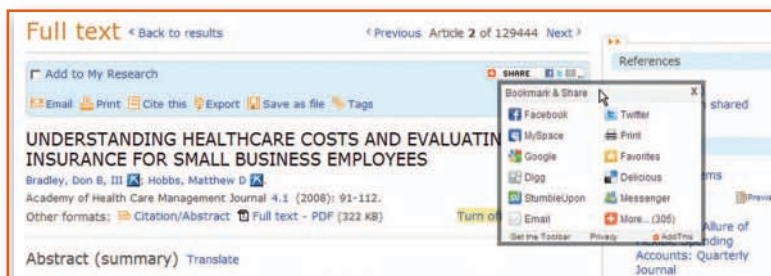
Full text < Back to results

< Previous Article 2 of 129444 Next >

Add to My Research

SHARE

Email Print Cite this Export Save as file Tags

UNDERSTANDING HEALTHCARE COSTS AND EVALUATIN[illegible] INSURANCE FOR SMALL BUSINESS EMPLOYEES

Bradley, Don B, III; Hobbs, Matthew D

Academy of Health Care Management Journal 4.1 (2008): 91-112.

Other formats: Citation/Abstract Full text - PDF (322 KB)

Turn of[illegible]

Abstract (summary) Translate

Bookmark & Share X

| | |
|---|---|
| Facebook | Twitter |
| MySpace | Print |
| Google | Favorites |
| Digg | Delicious |
| StumbleUpon | Messenger |
| Email | More... (305) |

Get the Toolbar Privacy AddThis

References

shared

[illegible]ms

Previ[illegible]

Allure of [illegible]ending Accounts: Quarterly Journal